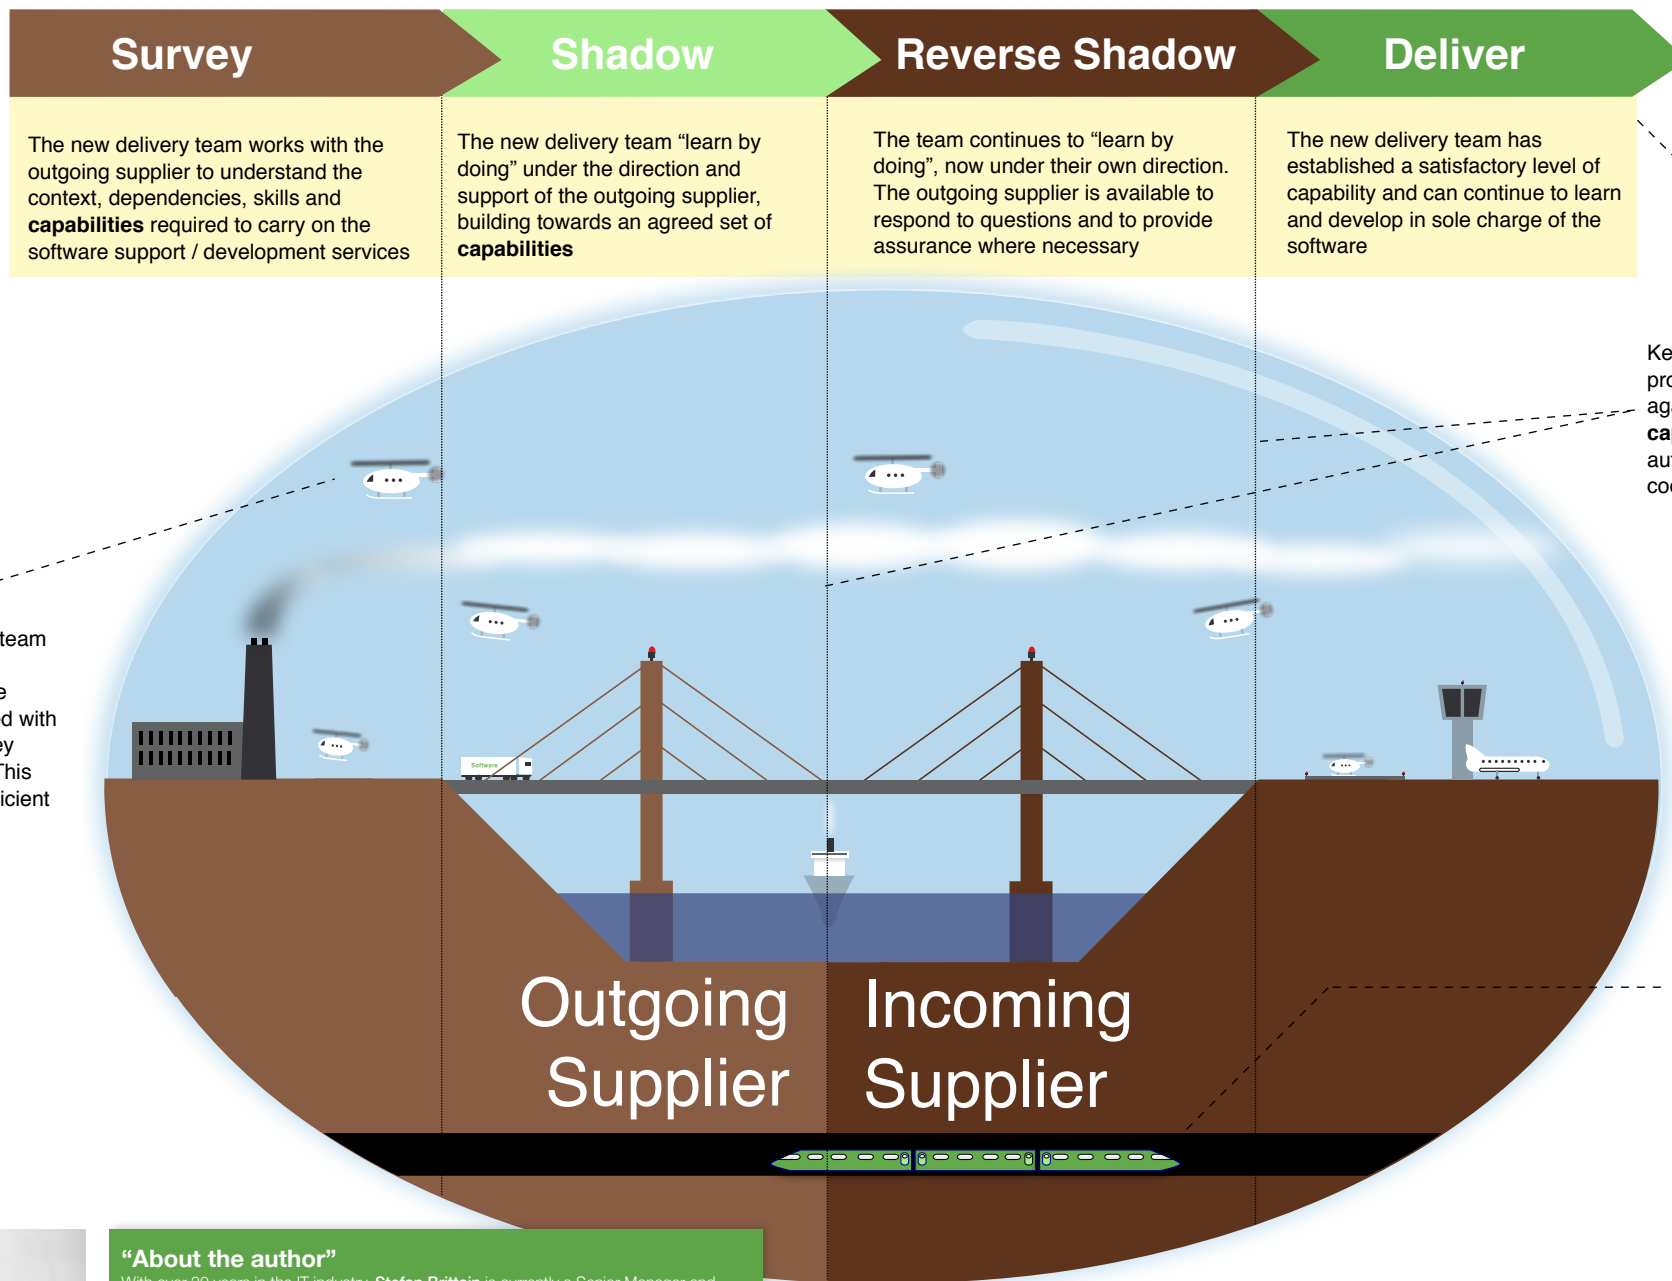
Survey

Shadow

Reverse Shadow

Deliver

The new delivery team works with the outgoing supplier to understand the context, dependencies, skills and **capabilities** required to carry on the software support / development services

The new delivery team "learn by doing" under the direction and support of the outgoing supplier, building towards an agreed set of **capabilities**

The team continues to "learn by doing", now under their own direction. The outgoing supplier is available to respond to questions and to provide assurance where necessary

The new delivery team has established a satisfactory level of capability and can continue to learn and develop in sole charge of the software

Ke
pro
ag
**ca**
au
co

team
e
d with
ey
This
icient

Software

Outgoing Supplier

Incoming Supplier

"About the author"
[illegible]